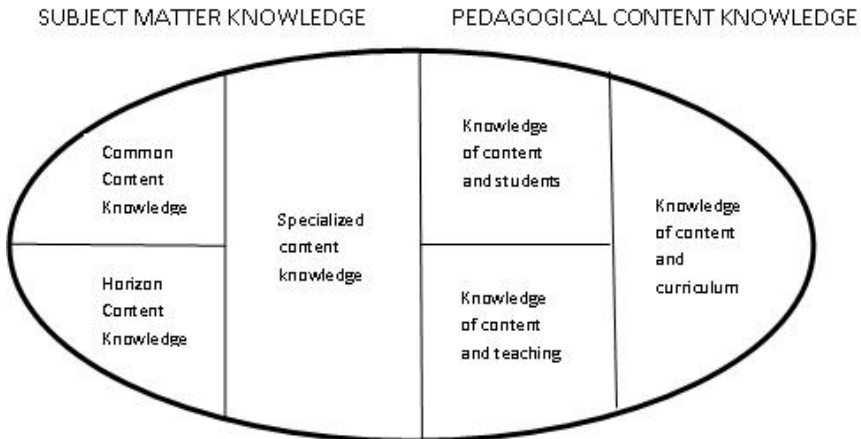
SUBJECT MATTER KNOWLEDGE

PEDAGOGICAL CONTENT KNOWLEDGE

Common Content Knowledge

Horizon Content Knowledge

Specialized content knowledge

Knowledge of content and students

Knowledge of content and teaching

Knowledge of content and curriculum